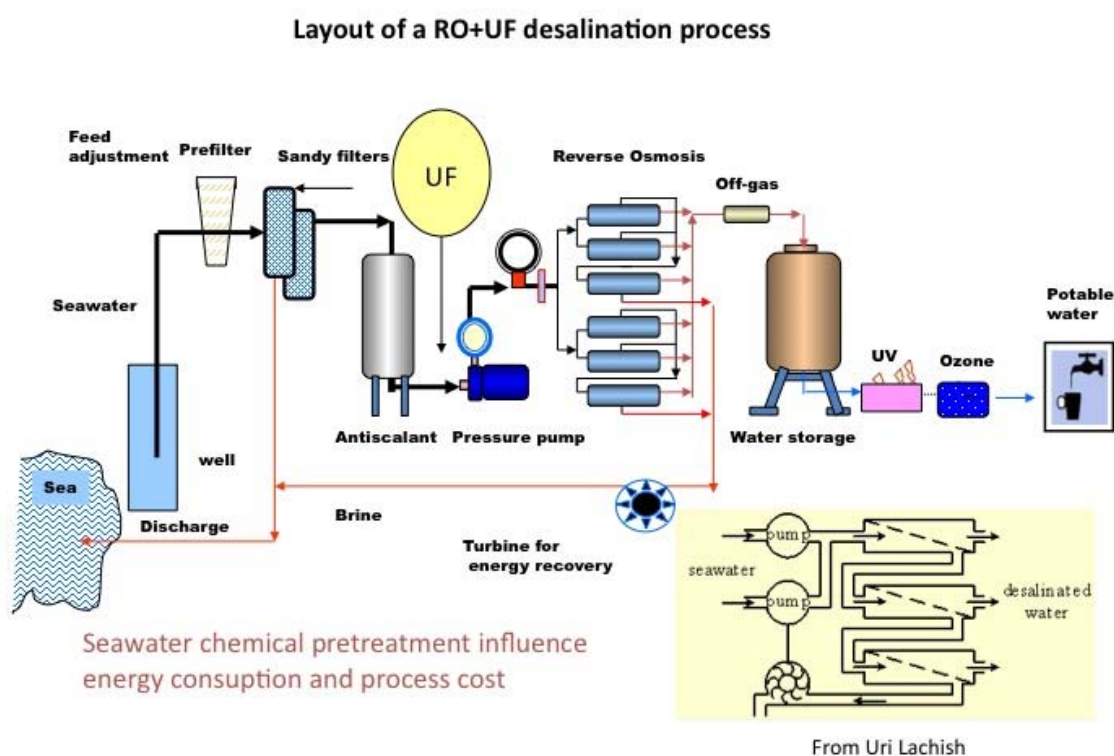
Layout of a RO+UF desalination process

Feed adjustment

Prefilter

Sandy filters

UF

Reverse Osmosis

Off-gas

Seawater

Potable water

UV

Ozone

Antiscalant

Pressure pump

Water storage

well

Sea

Discharge

Brine

Turbine for energy recovery

pump

seawater

pump

desalinated water

Seawater chemical pretreatment influence energy consuption and process cost

From Uri Lachish